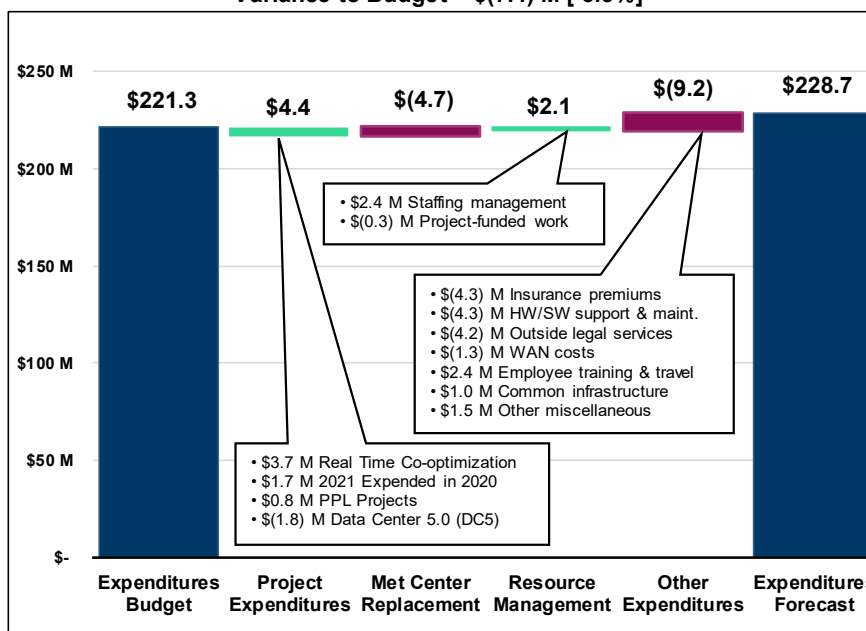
Variance to Budget = $(7.4) M [-3.3%]

$250 M
$200 M
$150 M
$100 M
$50 M
$-

$221.3
$4.4
$(4.7)
$2.1
$(9.2)
$228.7

• $2.4 M Staffing management
• $(0.3) M Project-funded work

• $(4.3) M Insurance premiums
• $(4.3) M HW/SW support & maint.
• $(4.2) M Outside legal services
• $(1.3) M WAN costs
• $2.4 M Employee training & travel
• $1.0 M Common infrastructure
• $1.5 M Other miscellaneous

• $3.7 M Real Time Co-optimization
• $1.7 M 2021 Expended in 2020
• $0.8 M PPL Projects
• $(1.8) M Data Center 5.0 (DC5)

Expenditures Budget
Project Expenditures
Met Center Replacement
Resource Management
Other Expenditures
Expenditures Forecast